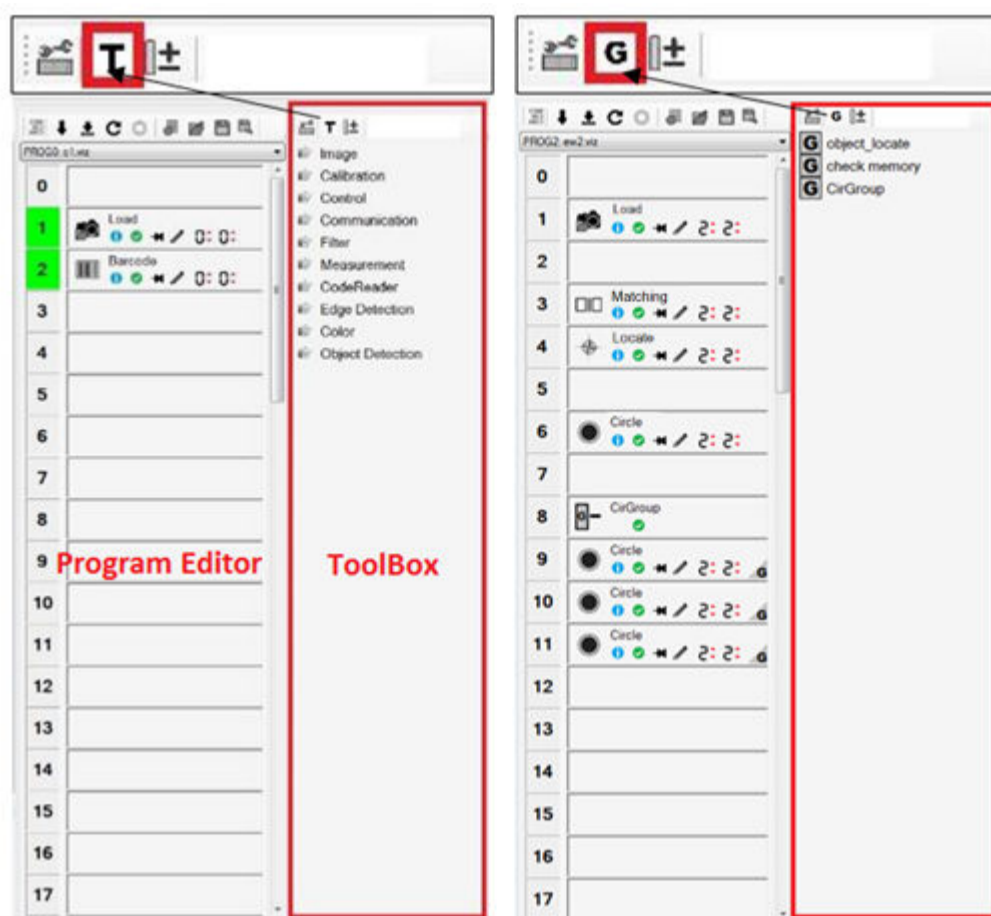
T ±

PROG0.c1.viz

0
1 Load
2 Barcode
3
4
5
6
7
8
9 Program Editor
10
11
12
13
14
15
16
17

T ±
Image
Calibration
Control
Communication
Filter
Measurement
CodeReader
Edge Detection
Color
Object Detection

ToolBox

G ±

PROG2.ew2.viz

0
1 Load
2
3 Matching
4 Locate
5
6 Circle
7
8 CirGroup
9 Circle
10 Circle
11 Circle
12
13
14
15
16
17

G ±
G object_locate
G check memory
G CirGroup